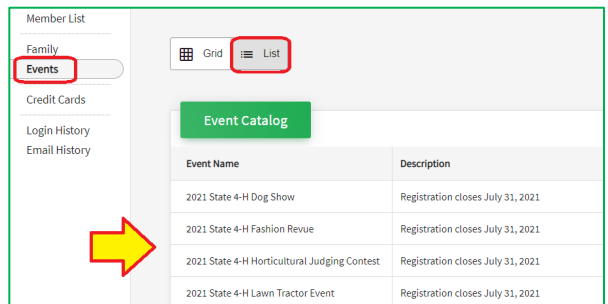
Member List
Family
Events
Credit Cards
Login History
Email History

Grid
List

Event Catalog

| Event Name | Description |
|---|---|
| 2021 State 4-H Dog Show | Registration closes July 31, 2021 |
| 2021 State 4-H Fashion Revue | Registration closes July 31, 2021 |
| 2021 State 4-H Horticultural Judging Contest | Registration closes July 31, 2021 |
| 2021 State 4-H Lawn Tractor Event | Registration closes July 31, 2021 |